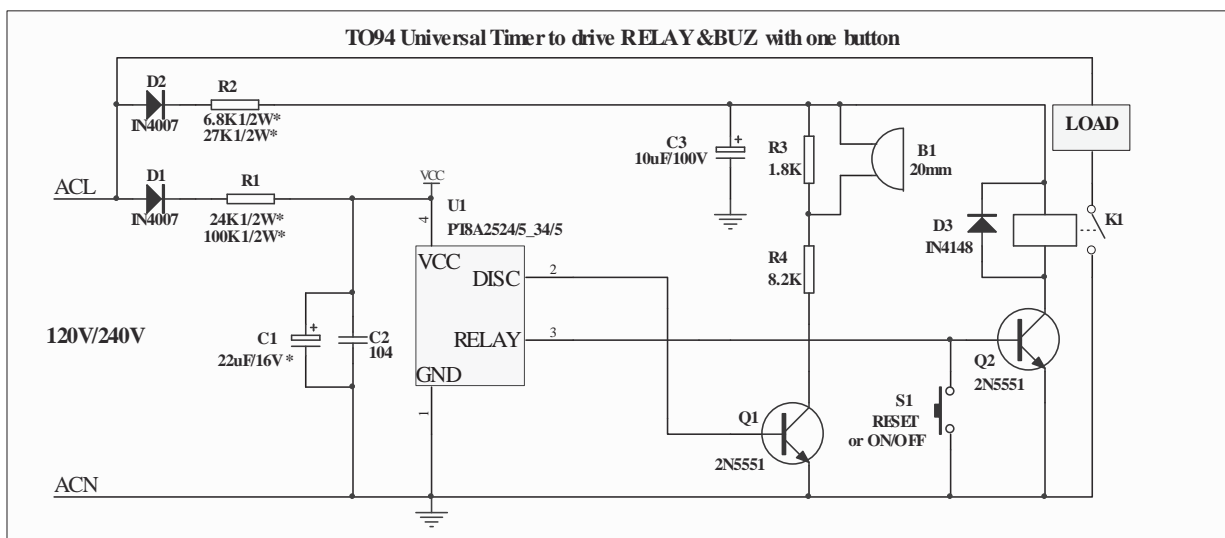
TO94 Universal Timer to drive RELAY &BUZ with one button

D2
IN4007
R2
6.8K1/2W*
27K1/2W*

D1
IN4007
R1
24K1/2W*
100K1/2W*

ACL

VCC
U1
PT8A2524/5_34/5
4
VCC
DISC
2
RELAY
3
GND
1

C3
10uF/100V
+

R3
1.8K

B1
20mm

LOAD

D3
IN4148

K1

R4
8.2K

120V/240V

C1
22uF/16V*
+
C2
104

Q2
2N5551

S1
RESET
or ON/OFF

Q1
2N5551

ACN